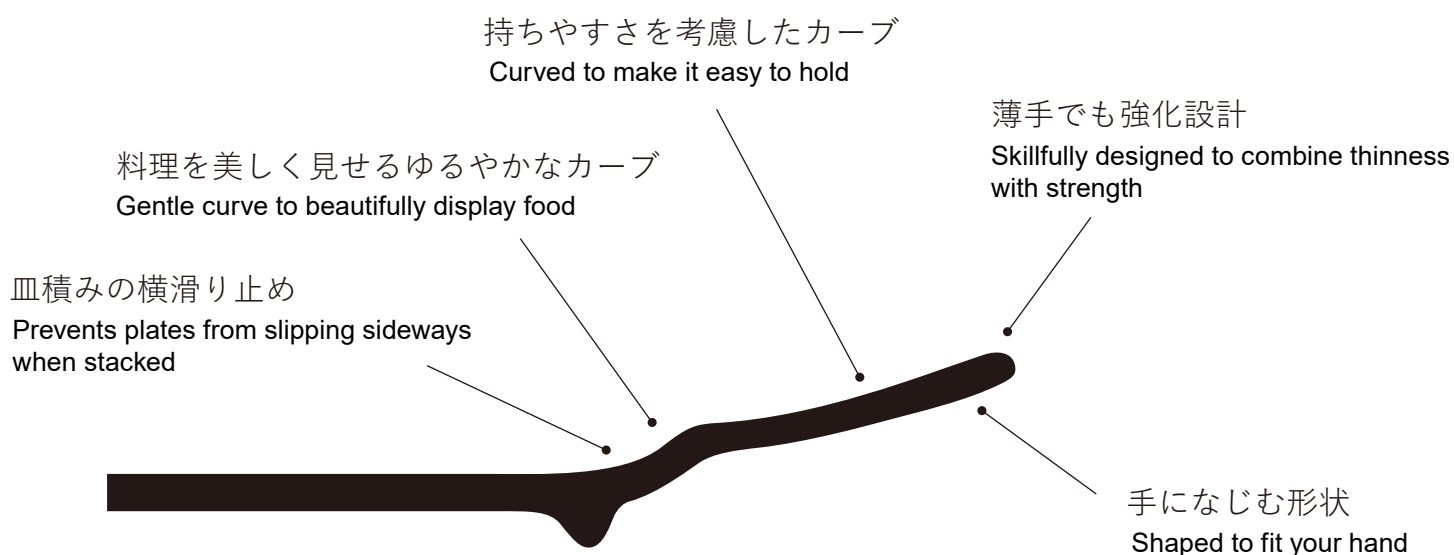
持ちやすさを考慮したカーブ
Curved to make it easy to hold

薄手でも強化設計
Skillfully designed to combine thinness with strength

料理を美しく見せるゆるやかなカーブ
Gentle curve to beautifully display food

皿積みの横滑り止め
Prevents plates from slipping sideways when stacked

手になじむ形状
Shaped to fit your hand